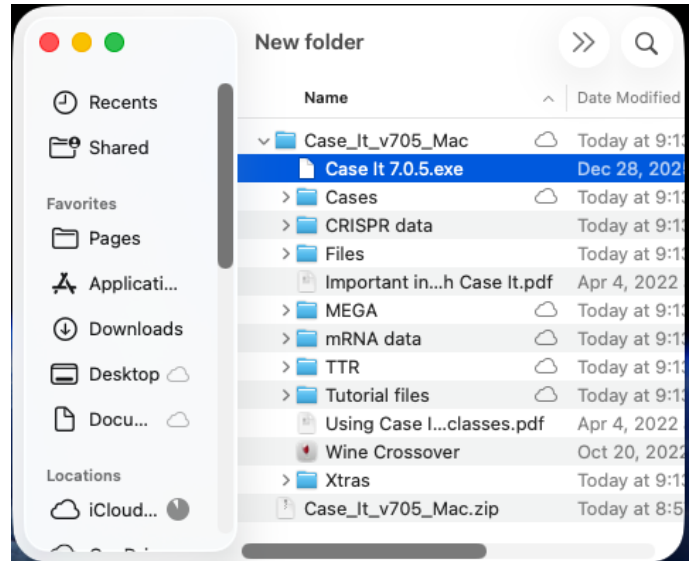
New folder

Recents
Shared

Favorites
Pages
Applicati...
Downloads
Desktop
Docu...

Locations
iCloud...

| Name | Date Modified |
|---|---|
| Case_It_v705_Mac | Today at 9:1 |
| Case It 7.0.5.exe | Dec 28, 202 |
| Cases | Today at 9:1 |
| CRISPR data | Today at 9:1 |
| Files | Today at 9:1 |
| Important in...h Case It.pdf | Apr 4, 2022 |
| MEGA | Today at 9:1 |
| mRNA data | Today at 9:1 |
| TTR | Today at 9:1 |
| Tutorial files | Today at 9:1 |
| Using Case I...classes.pdf | Apr 4, 2022 |
| Wine Crossover | Oct 20, 202 |
| Xtras | Today at 9:1 |
| Case_It_v705_Mac.zip | Today at 8:5 |